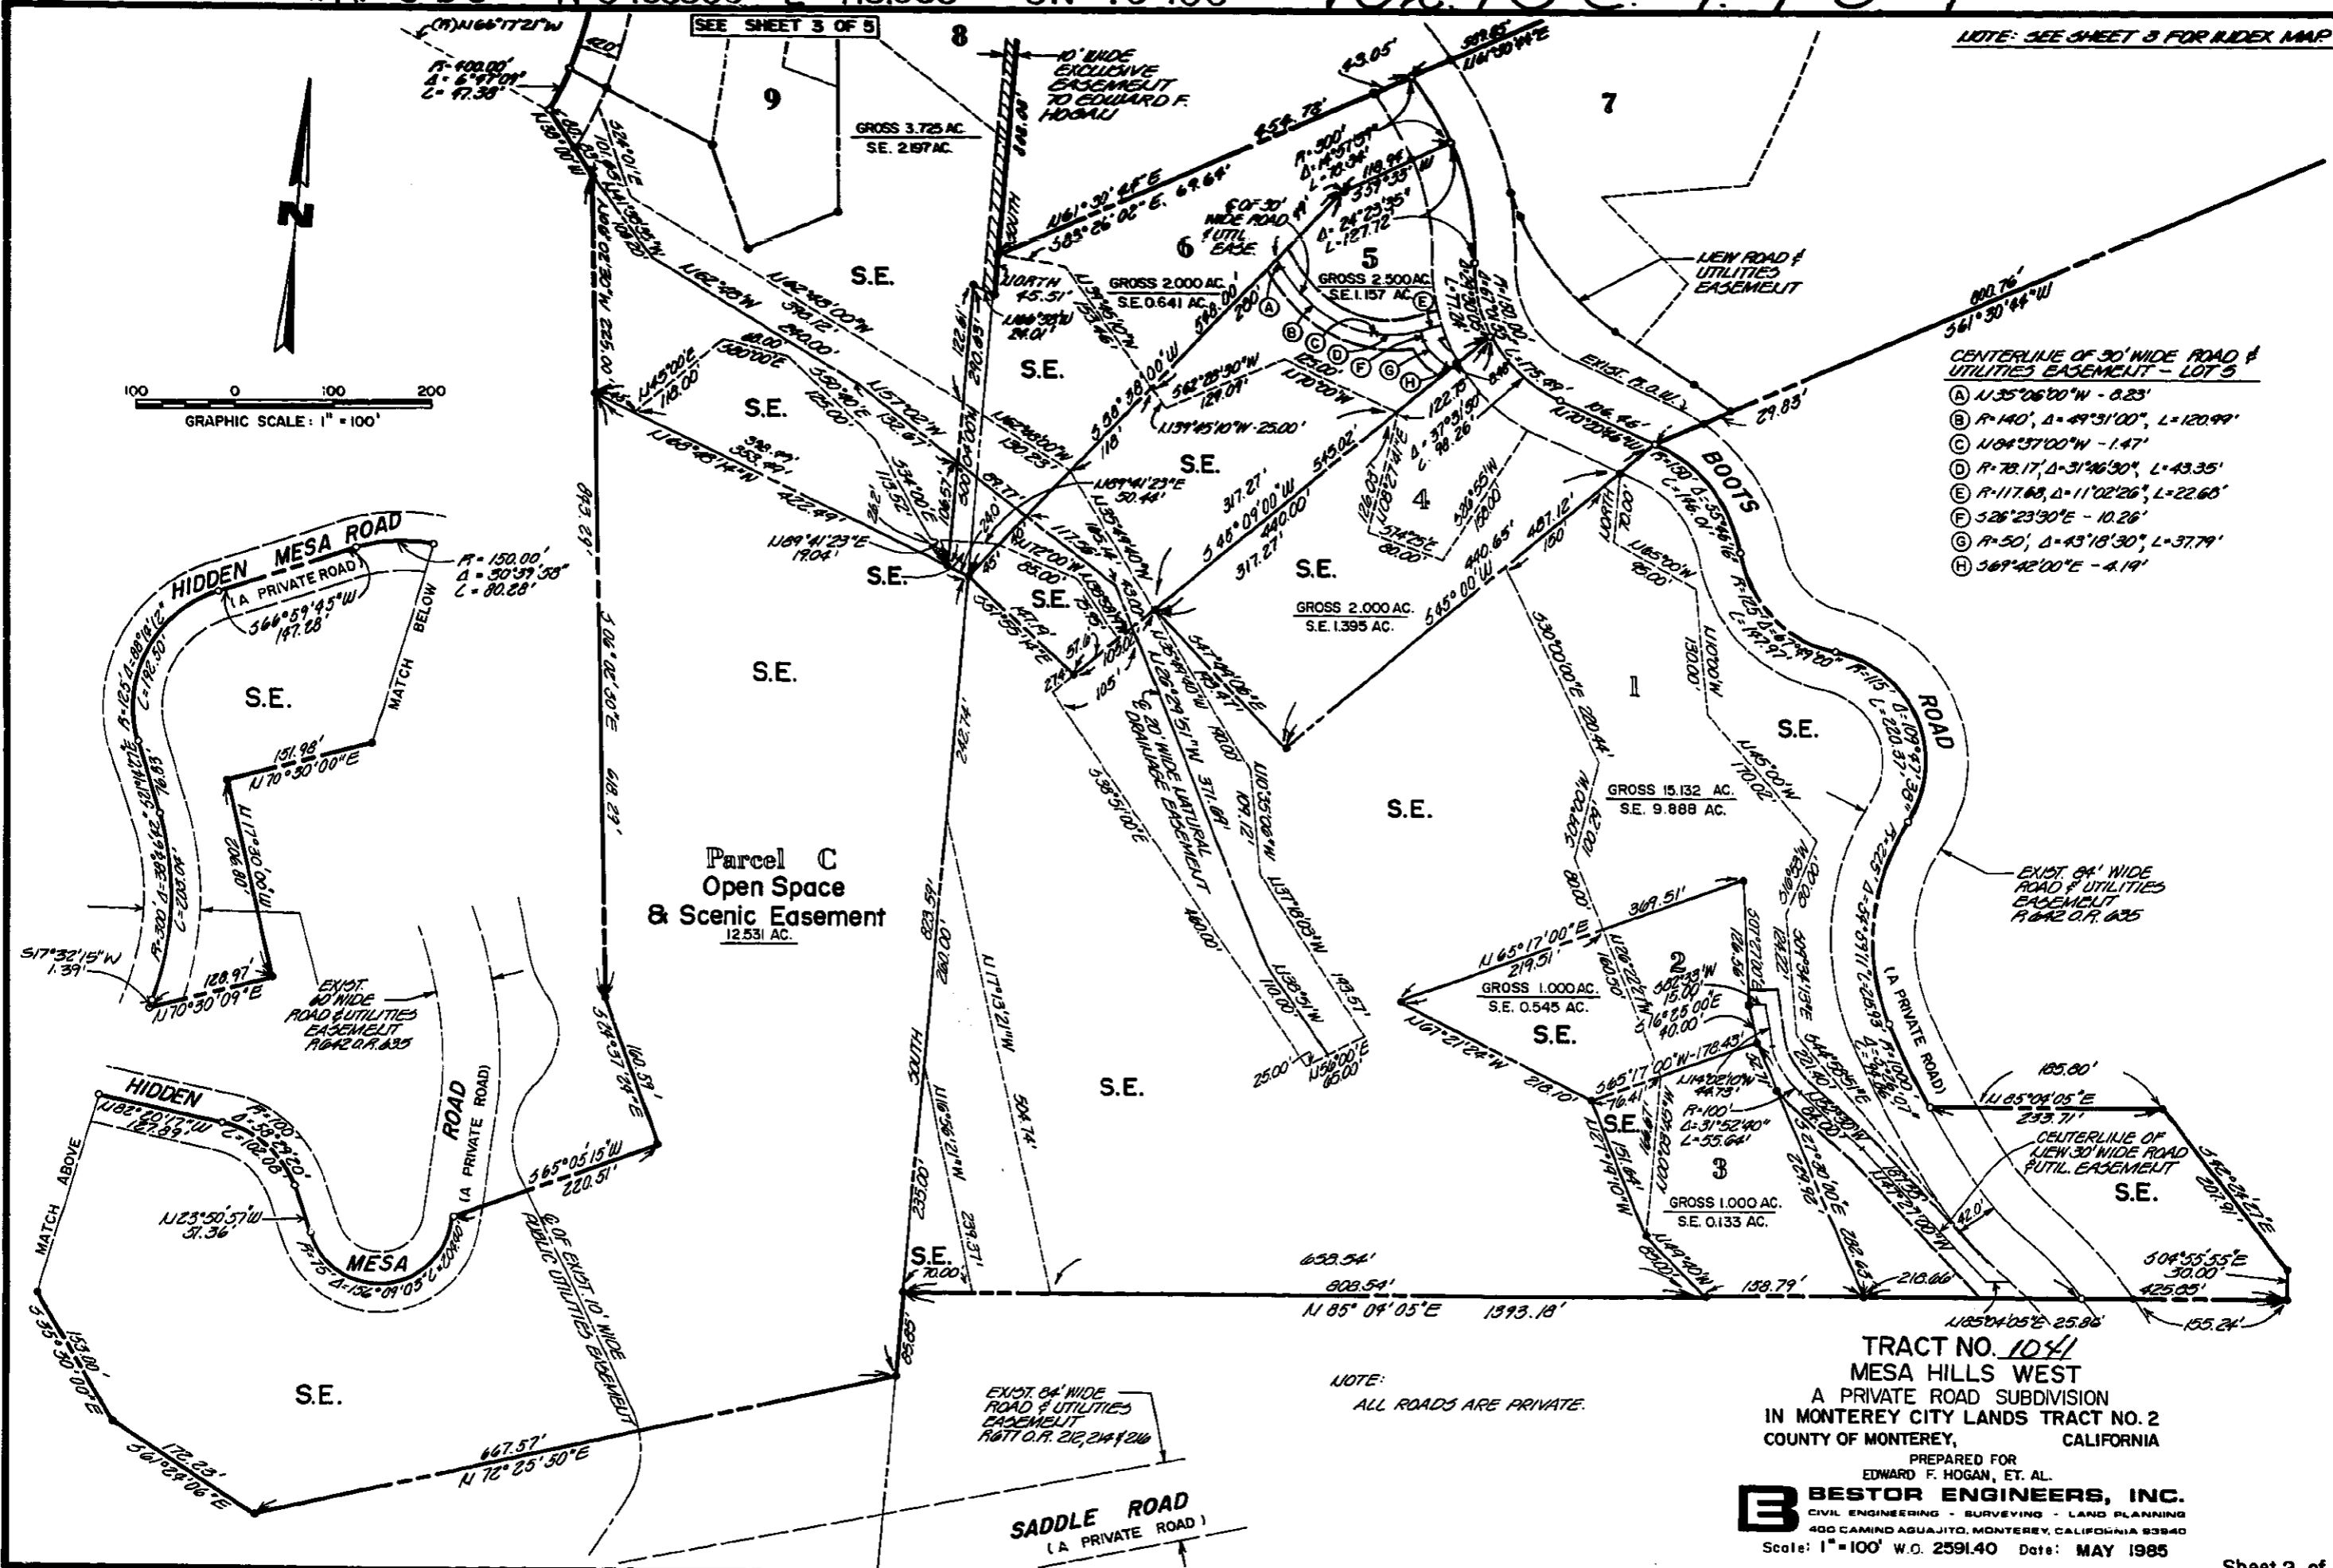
SEE SHEET 3 OF 5

NOTE: SEE SHEET 3 FOR INDEX MAP

N

100 0 100 200
GRAPHIC SCALE: 1" = 100'

9

8

7

6

5

4

3

2

1

GROSS 3.725 AC.
S.E. 2.197 AC.

10' WIDE EXCLUSIVE EASEMENT TO EDWARD F. HOGAN

R=400.00'
Δ=6°47'09"
L=47.38'

GROSS 2.000 AC.
S.E. 0.641 AC.

GROSS 2.500 AC.
S.E. 1.157 AC.

GROSS 2.000 AC.
S.E. 1.395 AC.

GROSS 15.132 AC.
S.E. 9.888 AC.

GROSS 1.000 AC.
S.E. 0.545 AC.

GROSS 1.000 AC.
S.E. 0.133 AC.

NEW ROAD & UTILITIES EASEMENT

EXIST. R.O.W.

BOOTS ROAD (A PRIVATE ROAD)

℄ OF 30' WIDE ROAD & UTIL. EASE.

CENTERLINE OF 30' WIDE ROAD & UTILITIES EASEMENT - LOT 5
Ⓐ N35°06'00"W - 8.23'
Ⓑ R=140', Δ=49°31'00", L=120.99'
Ⓒ N84°37'00"W - 1.47'
Ⓓ R=78.17', Δ=31°46'30", L=43.35'
Ⓔ R=117.68, Δ=11°02'26", L=22.68'
Ⓕ S26°23'30"E - 10.26'
Ⓖ R=50', Δ=43°18'30", L=37.79'
Ⓗ S69°42'00"E - 4.19'

800.76'
S61°30'44"W

HIDDEN MESA ROAD (A PRIVATE ROAD)

MATCH BELOW

MATCH ABOVE

S.E.

Parcel C
Open Space
& Scenic Easement
12.531 AC.

℄ 20' WIDE NATURAL DRAINAGE EASEMENT

EXIST. 60' WIDE ROAD & UTILITIES EASEMENT R.642 O.R. 635

EXIST. 84' WIDE ROAD & UTILITIES EASEMENT R.642 O.R. 635

℄ OF EXIST. 10' WIDE PUBLIC UTILITIES EASEMENT

EXIST. 84' WIDE ROAD & UTILITIES EASEMENT R.677 O.R. 212, 214 & 216

CENTERLINE OF NEW 30' WIDE ROAD & UTIL. EASEMENT

SADDLE ROAD (A PRIVATE ROAD)

N 85° 04' 05" E 1393.18'
808.54'
658.54'
667.57'
N 72° 25' 50" E

NOTE:
ALL ROADS ARE PRIVATE.

TRACT NO. 1041
MESA HILLS WEST
A PRIVATE ROAD SUBDIVISION
IN MONTEREY CITY LANDS TRACT NO. 2
COUNTY OF MONTEREY, CALIFORNIA
PREPARED FOR
EDWARD F. HOGAN, ET. AL.
BESTOR ENGINEERS, INC.
CIVIL ENGINEERING - SURVEYING - LAND PLANNING
400 CAMINO AGUAJITO, MONTEREY, CALIFORNIA 93940
Scale: 1" = 100' W.O. 2591.40 Date: MAY 1985
Sheet 2 of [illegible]